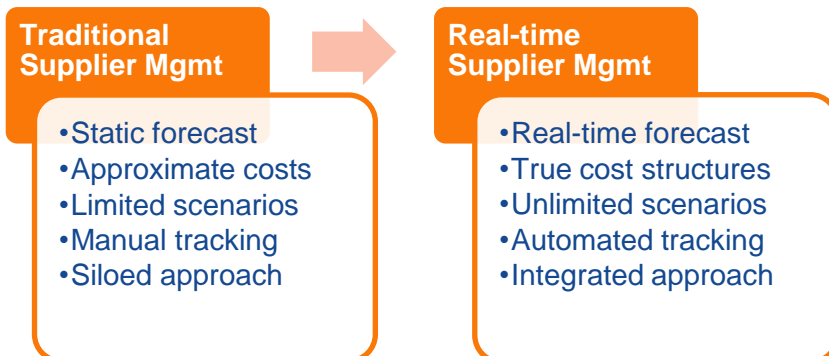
Traditional Supplier Mgmt

•Static forecast
•Approximate costs
•Limited scenarios
•Manual tracking
•Siloed approach

Real-time Supplier Mgmt

•Real-time forecast
•True cost structures
•Unlimited scenarios
•Automated tracking
•Integrated approach